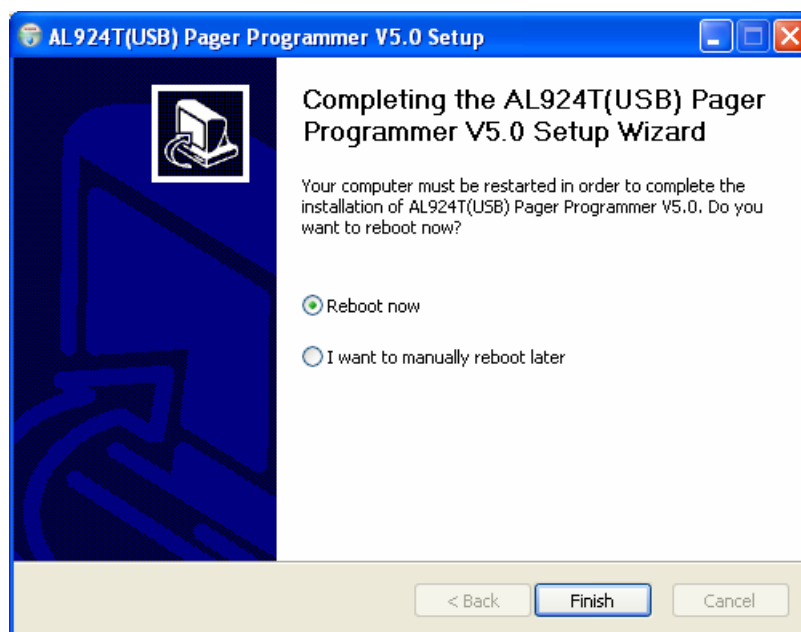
AL924T(USB) Pager Programmer V5.0 Setup

Completing the AL924T(USB) Pager Programmer V5.0 Setup Wizard

Your computer must be restarted in order to complete the installation of AL924T(USB) Pager Programmer V5.0. Do you want to reboot now?

Reboot now

I want to manually reboot later

< Back
Finish
Cancel